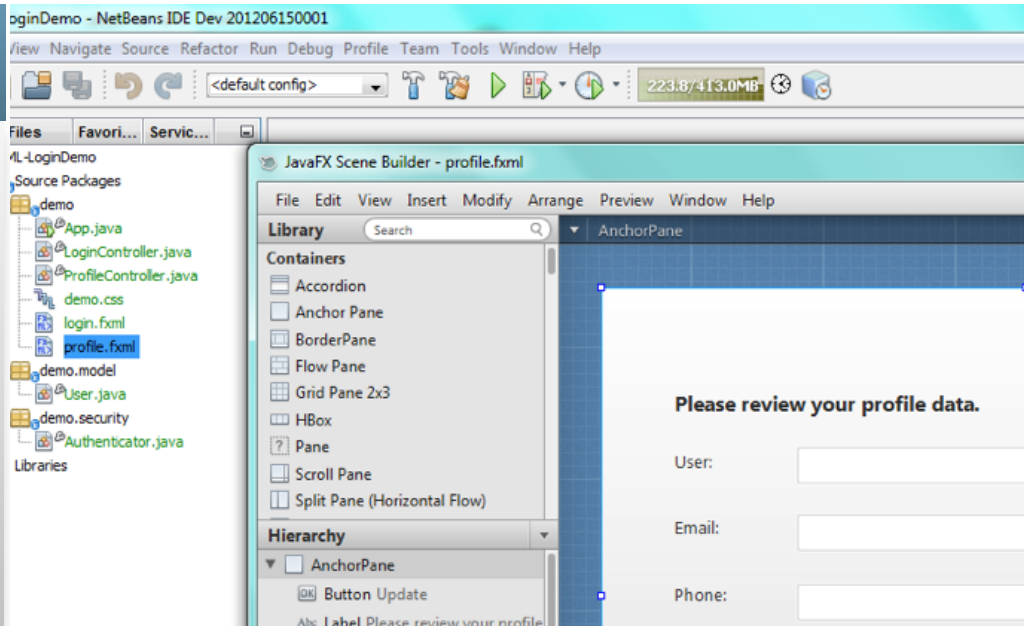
oginDemo - NetBeans IDE Dev 201206150001

View Navigate Source Refactor Run Debug Profile Team Tools Window Help

<default config>

223.8/413.0MB

Files Favori... Servic...

ML-LoginDemo
Source Packages
demo
App.java
LoginController.java
ProfileController.java
demo.css
login.fxml
profile.fxml
demo.model
User.java
demo.security
Authenticator.java
Libraries

JavaFX Scene Builder - profile.fxml

File Edit View Insert Modify Arrange Preview Window Help

Library Search

Containers
Accordion
Anchor Pane
BorderPane
Flow Pane
Grid Pane 2x3
HBox
Pane
Scroll Pane
Split Pane (Horizontal Flow)

Hierarchy
AnchorPane
Button Update
Label Please review your profile

AnchorPane

Please review your profile data.

User:

Email:

Phone: